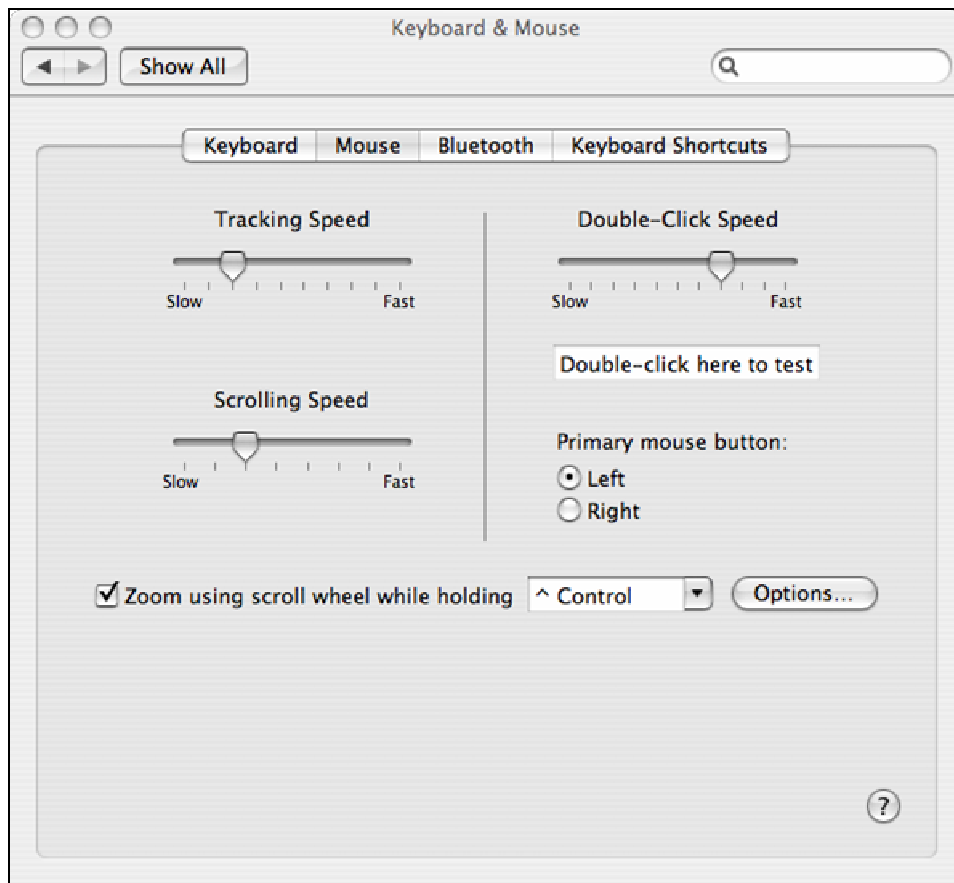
Keyboard & Mouse

Show All

Keyboard | Mouse | Bluetooth | Keyboard Shortcuts

Tracking Speed

Slow Fast

Scrolling Speed

Slow Fast

Double-Click Speed

Slow Fast

Double-click here to test

Primary mouse button:

Left

Right

Zoom using scroll wheel while holding ^ Control Options...

?